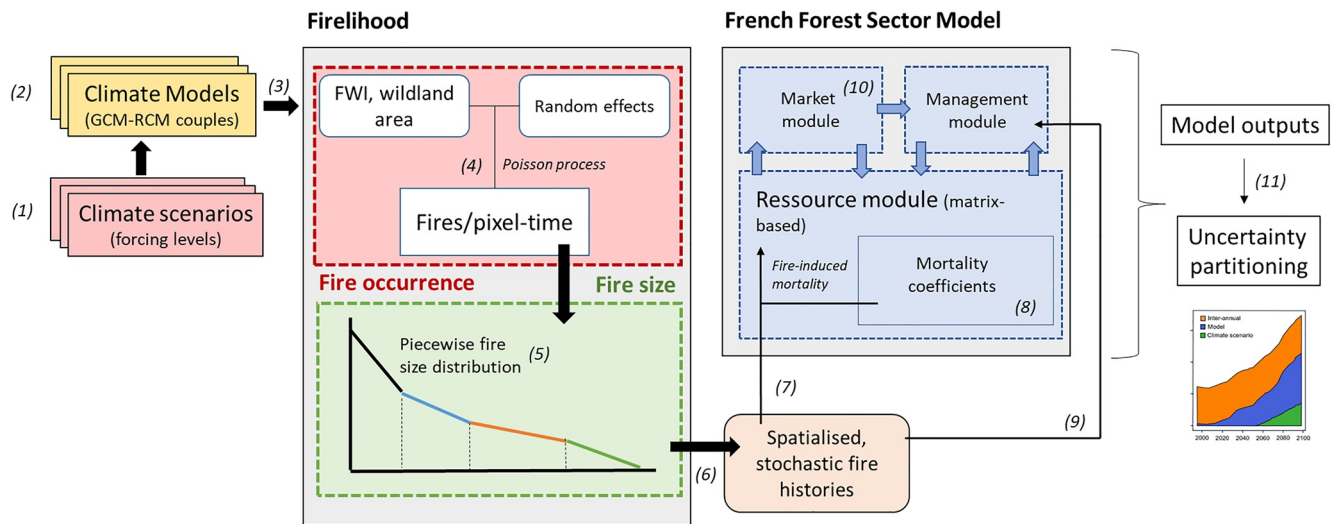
Firelihood

French Forest Sector Model

(2)

Climate Models (GCM-RCM couples)

(1)

Climate scenarios (forcing levels)

(3)

FWI, wildland area

Random effects

(4)

Poisson process

Fires/pixel-time

Fire occurrence

Fire size

Piecewise fire size distribution

(5)

Market module

(10)

Management module

Ressource module (matrix-based)

Fire-induced mortality

Mortality coefficients

(8)

(7)

(6)

Spatialised, stochastic fire histories

(9)

Model outputs

(11)

Uncertainty partitioning

Inter-annual
Model
Climate scenario

2000 2020 2040 2060 2080 2100